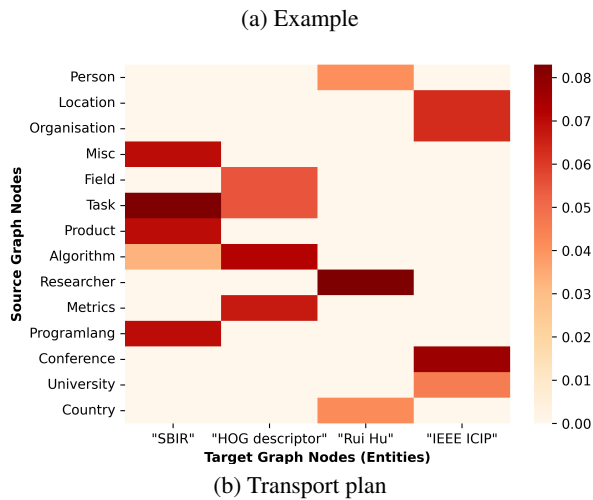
(a) Example

Source Graph Nodes

Person
Location
Organisation
Misc
Field
Task
Product
Algorithm
Researcher
Metrics
Programlang
Conference
University
Country

"SBIR"
"HOG descriptor"
"Rui Hu"
"IEEE ICIP"

Target Graph Nodes (Entities)

0.08
0.07
0.06
0.05
0.04
0.03
0.02
0.01
0.00

(b) Transport plan